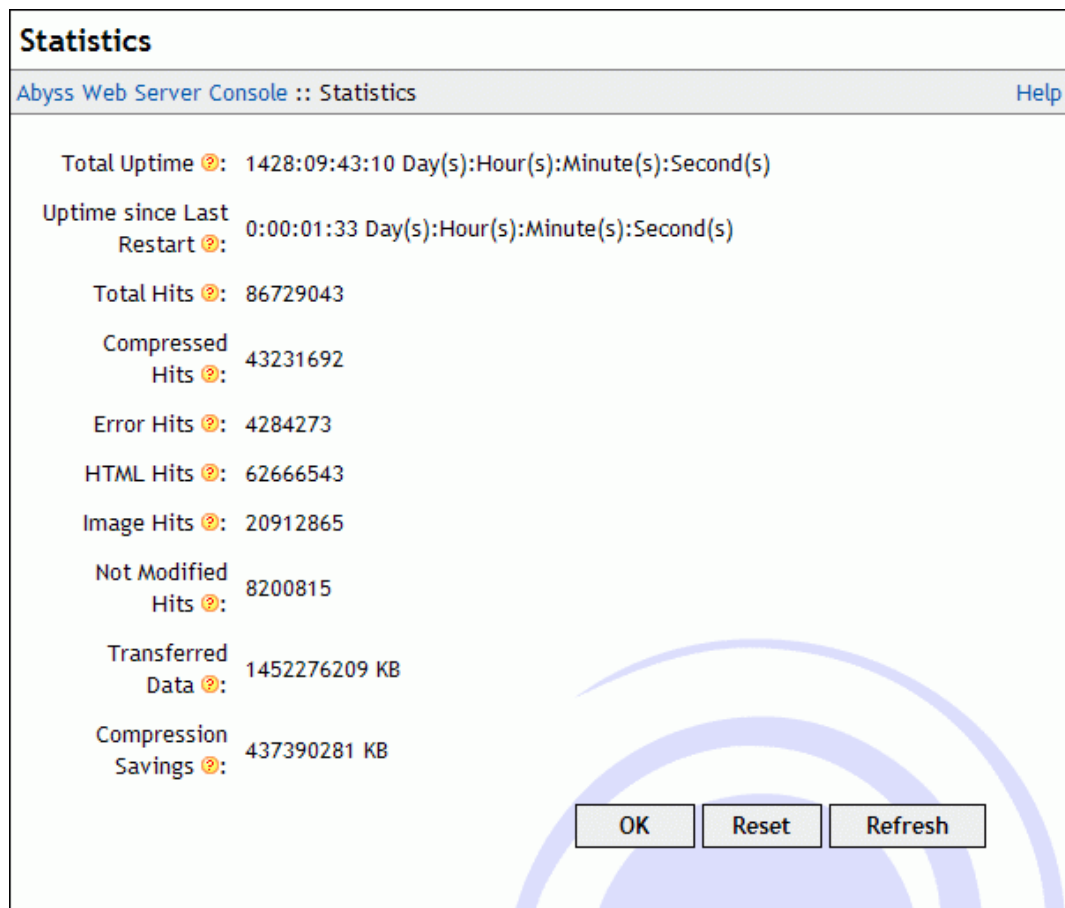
Statistics

Abyss Web Server Console :: Statistics Help

| | |
|---|---|
| Total Uptime: | 1428:09:43:10 Day(s):Hour(s):Minute(s):Second(s) |
| Uptime since Last Restart: | 0:00:01:33 Day(s):Hour(s):Minute(s):Second(s) |
| Total Hits: | 86729043 |
| Compressed Hits: | 43231692 |
| Error Hits: | 4284273 |
| HTML Hits: | 62666543 |
| Image Hits: | 20912865 |
| Not Modified Hits: | 8200815 |
| Transferred Data: | 1452276209 KB |
| Compression Savings: | 437390281 KB |

OK Reset Refresh